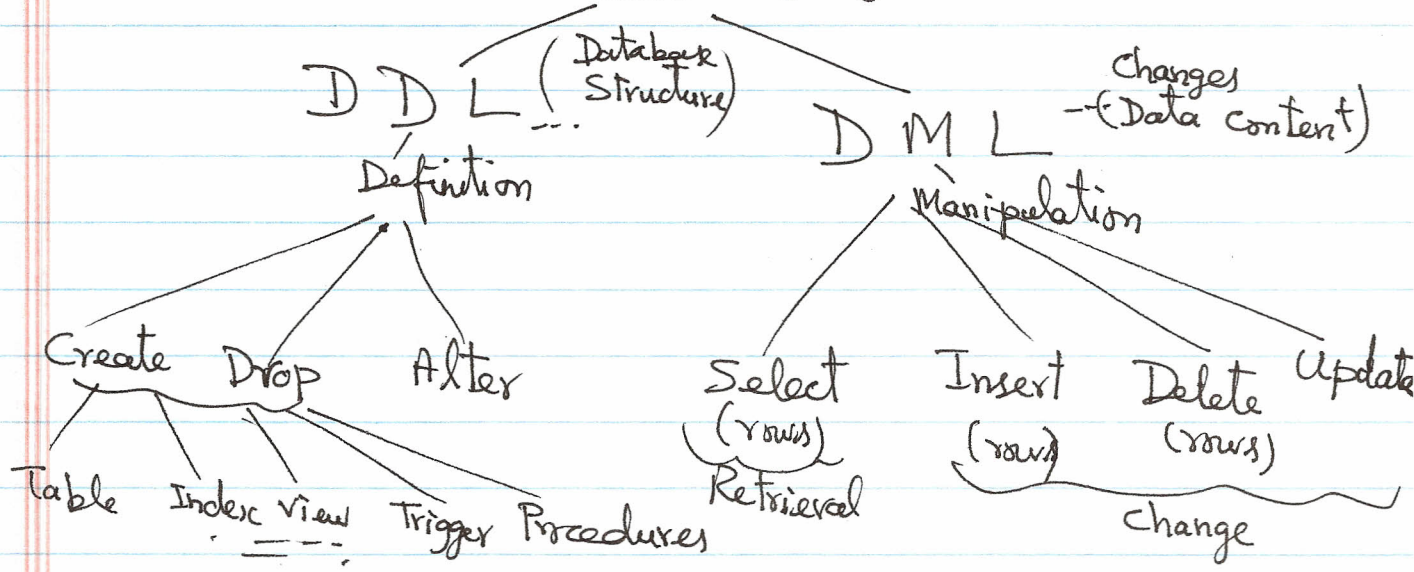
D D L (Database Structure)

D M L Changes (Data content)

Definition

Manipulation

Create Drop Alter

Select (rows) Retrieval

Insert (rows) Delete (rows) Update

Change

Table Index View Trigger Procedures